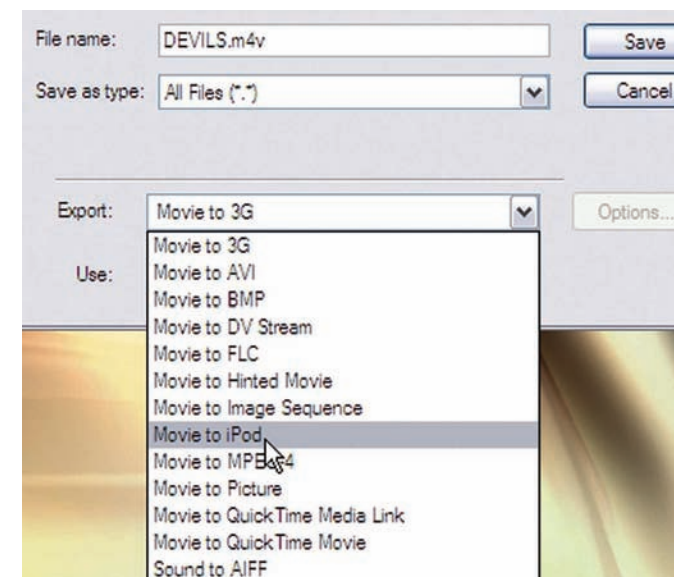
File name: DEVILS.m4v

Save

Save as type: All Files (*.*)

Cancel

Export: Movie to 3G

Options...

Use:

Movie to 3G
Movie to AVI
Movie to BMP
Movie to DV Stream
Movie to FLC
Movie to Hinted Movie
Movie to Image Sequence
Movie to iPod
Movie to MPEG-4
Movie to Picture
Movie to QuickTime Media Link
Movie to QuickTime Movie
Sound to AIFF